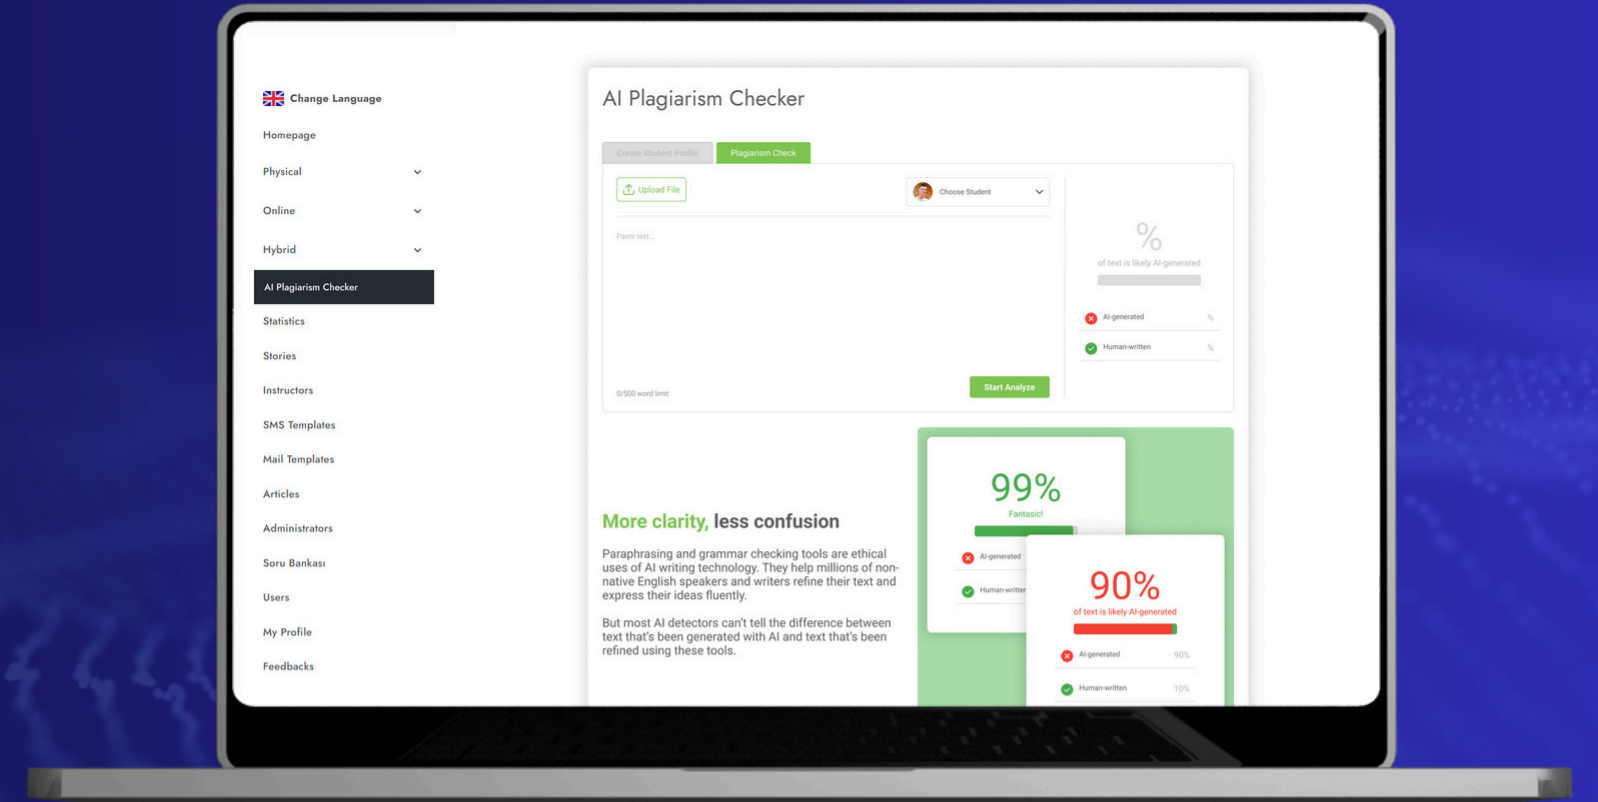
Change Language
Homepage
Physical
Online
Hybrid
AI Plagiarism Checker
Statistics
Stories
Instructors
SMS Templates
Mail Templates
Articles
Administrators
Soru Bankası
Users
My Profile
Feedbacks

AI Plagiarism Checker

Create Student Profile
Plagiarism Check

Upload File
Choose Student
Paste text...
0/500 word limit
Start Analyze

%
of text is likely AI-generated
AI-generated %
Human-written %

More clarity, less confusion

Paraphrasing and grammar checking tools are ethical uses of AI writing technology. They help millions of non-native English speakers and writers refine their text and express their ideas fluently.

But most AI detectors can't tell the difference between text that's been generated with AI and text that's been refined using these tools.

99%
Fantastic!
AI-generated
Human-written

90%
of text is likely AI-generated
AI-generated 90%
Human-written 10%